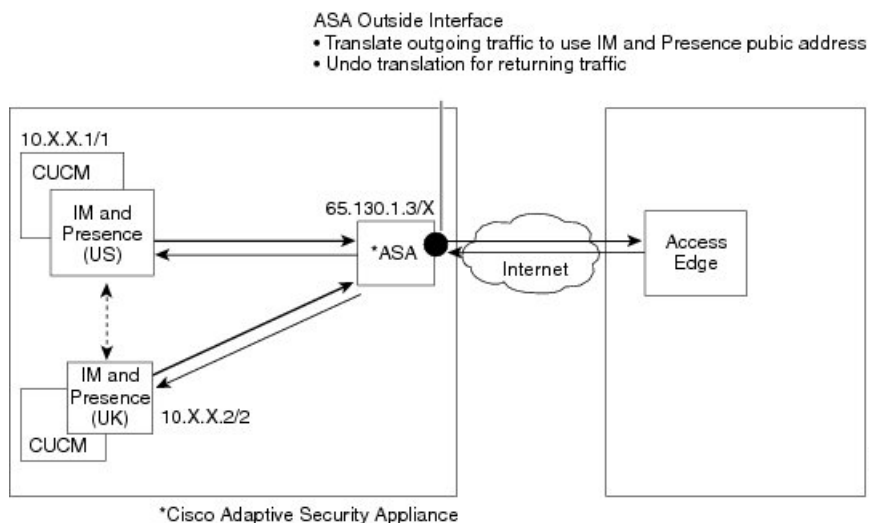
ASA Outside Interface
• Translate outgoing traffic to use IM and Presence pubic address
• Undo translation for returning traffic

10.X.X.1/1

CUCM

IM and Presence (US)

65.130.1.3/X

*ASA

Internet

Access Edge

IM and Presence (UK)

10.X.X.2/2

CUCM

*Cisco Adaptive Security Appliance